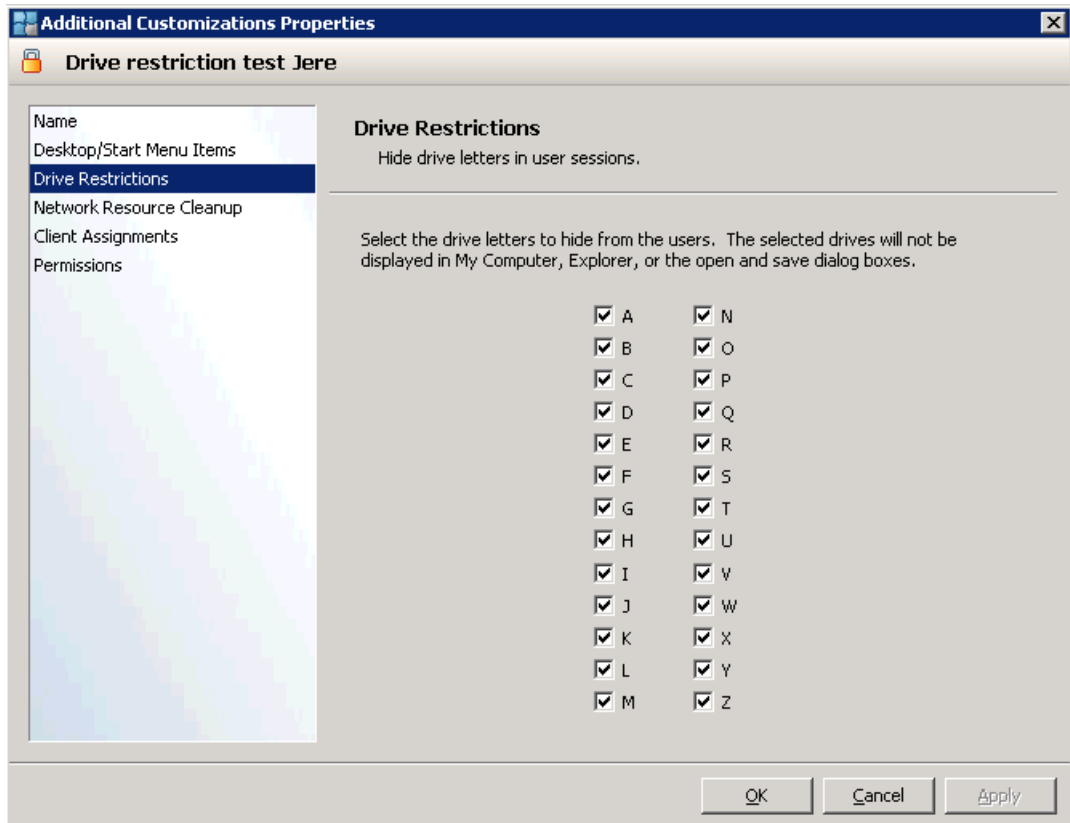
Additional Customizations Properties

Drive restriction test Jere

Name
Desktop/Start Menu Items
Drive Restrictions
Network Resource Cleanup
Client Assignments
Permissions

Drive Restrictions
Hide drive letters in user sessions.

Select the drive letters to hide from the users. The selected drives will not be displayed in My Computer, Explorer, or the open and save dialog boxes.

A
B
C
D
E
F
G
H
I
J
K
L
M

N
O
P
Q
R
S
T
U
V
W
X
Y
Z

OK Cancel Apply